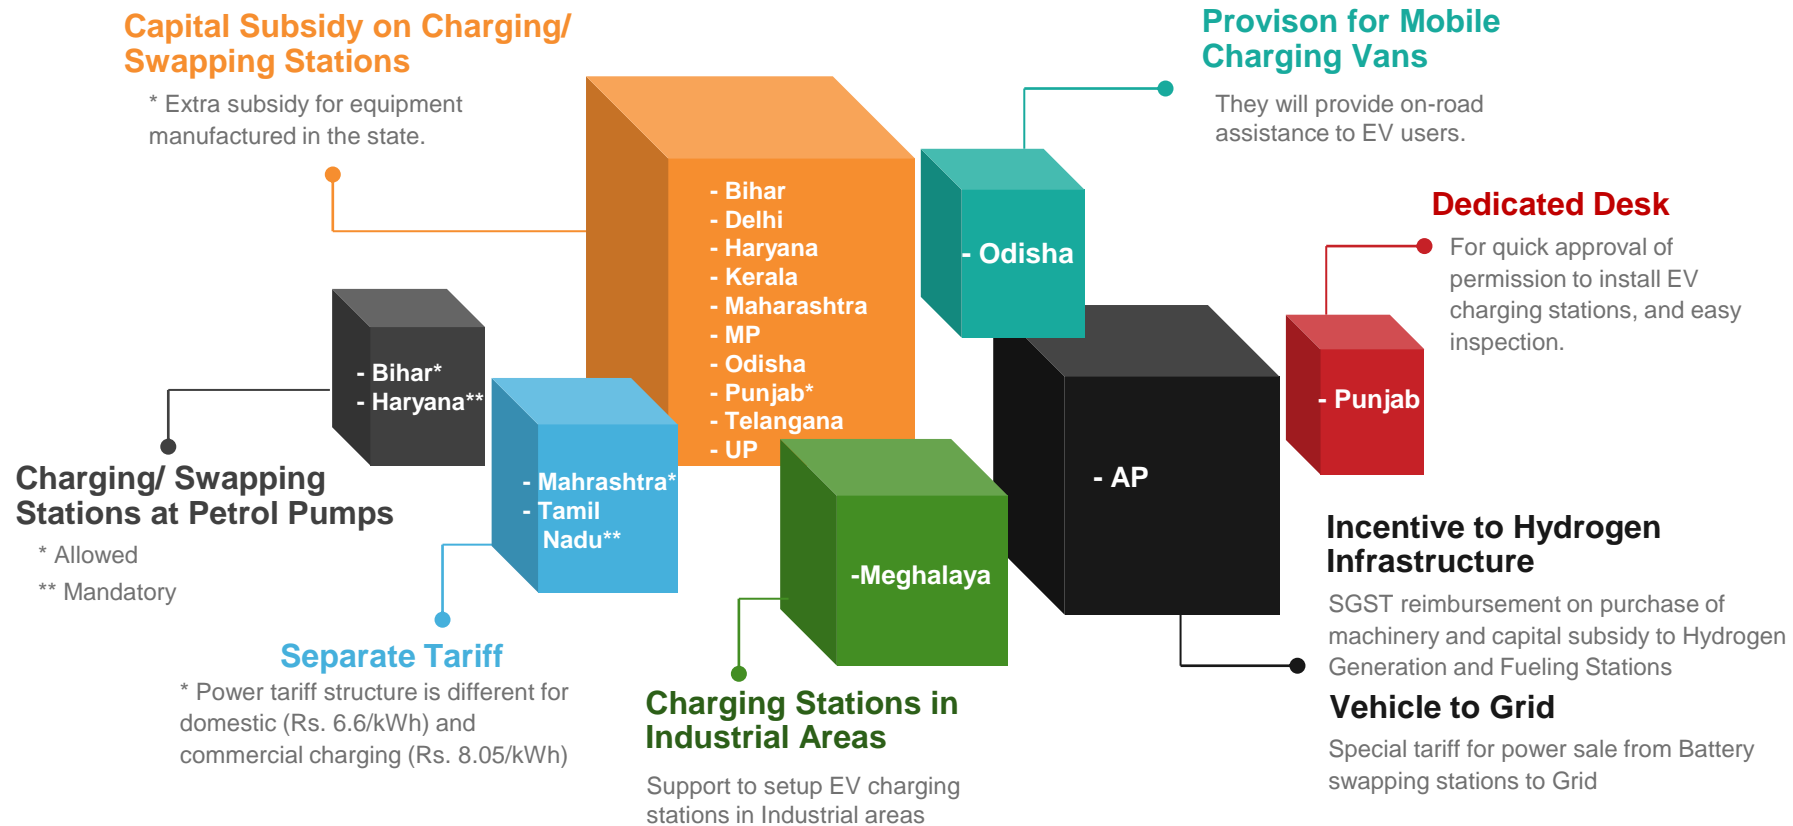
Capital Subsidy on Charging/ Swapping Stations

* Extra subsidy for equipment manufactured in the state.

- Bihar
- Delhi
- Haryana
- Kerala
- Maharashtra
- MP
- Odisha
- Punjab*
- Telangana
- UP

Provison for Mobile Charging Vans

They will provide on-road assistance to EV users.

- Odisha

Dedicated Desk

For quick approval of permission to install EV charging stations, and easy inspection.

- Punjab

- Bihar*
- Haryana**

Charging/ Swapping Stations at Petrol Pumps

* Allowed

** Mandatory

- Mahrashtra*
- Tamil Nadu**

Separate Tariff

* Power tariff structure is different for domestic (Rs. 6.6/kWh) and commercial charging (Rs. 8.05/kWh)

-Meghalaya

Charging Stations in Industrial Areas

Support to setup EV charging stations in Industrial areas

- AP

Incentive to Hydrogen Infrastructure

SGST reimbursement on purchase of machinery and capital subsidy to Hydrogen Generation and Fueling Stations

Vehicle to Grid

Special tariff for power sale from Battery swapping stations to Grid